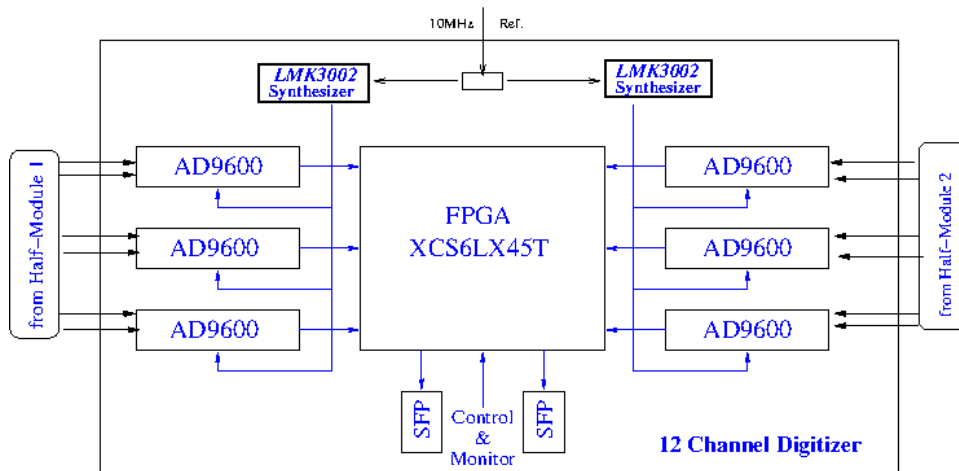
10MHz Ref.

LMK3002 Synthesizer

LMK3002 Synthesizer

from Half-Module 1

AD9600

AD9600

AD9600

FPGA XCS6LX45T

AD9600

AD9600

AD9600

from Half-Module 2

SFP

Control & Monitor

SFP

12 Channel Digitizer